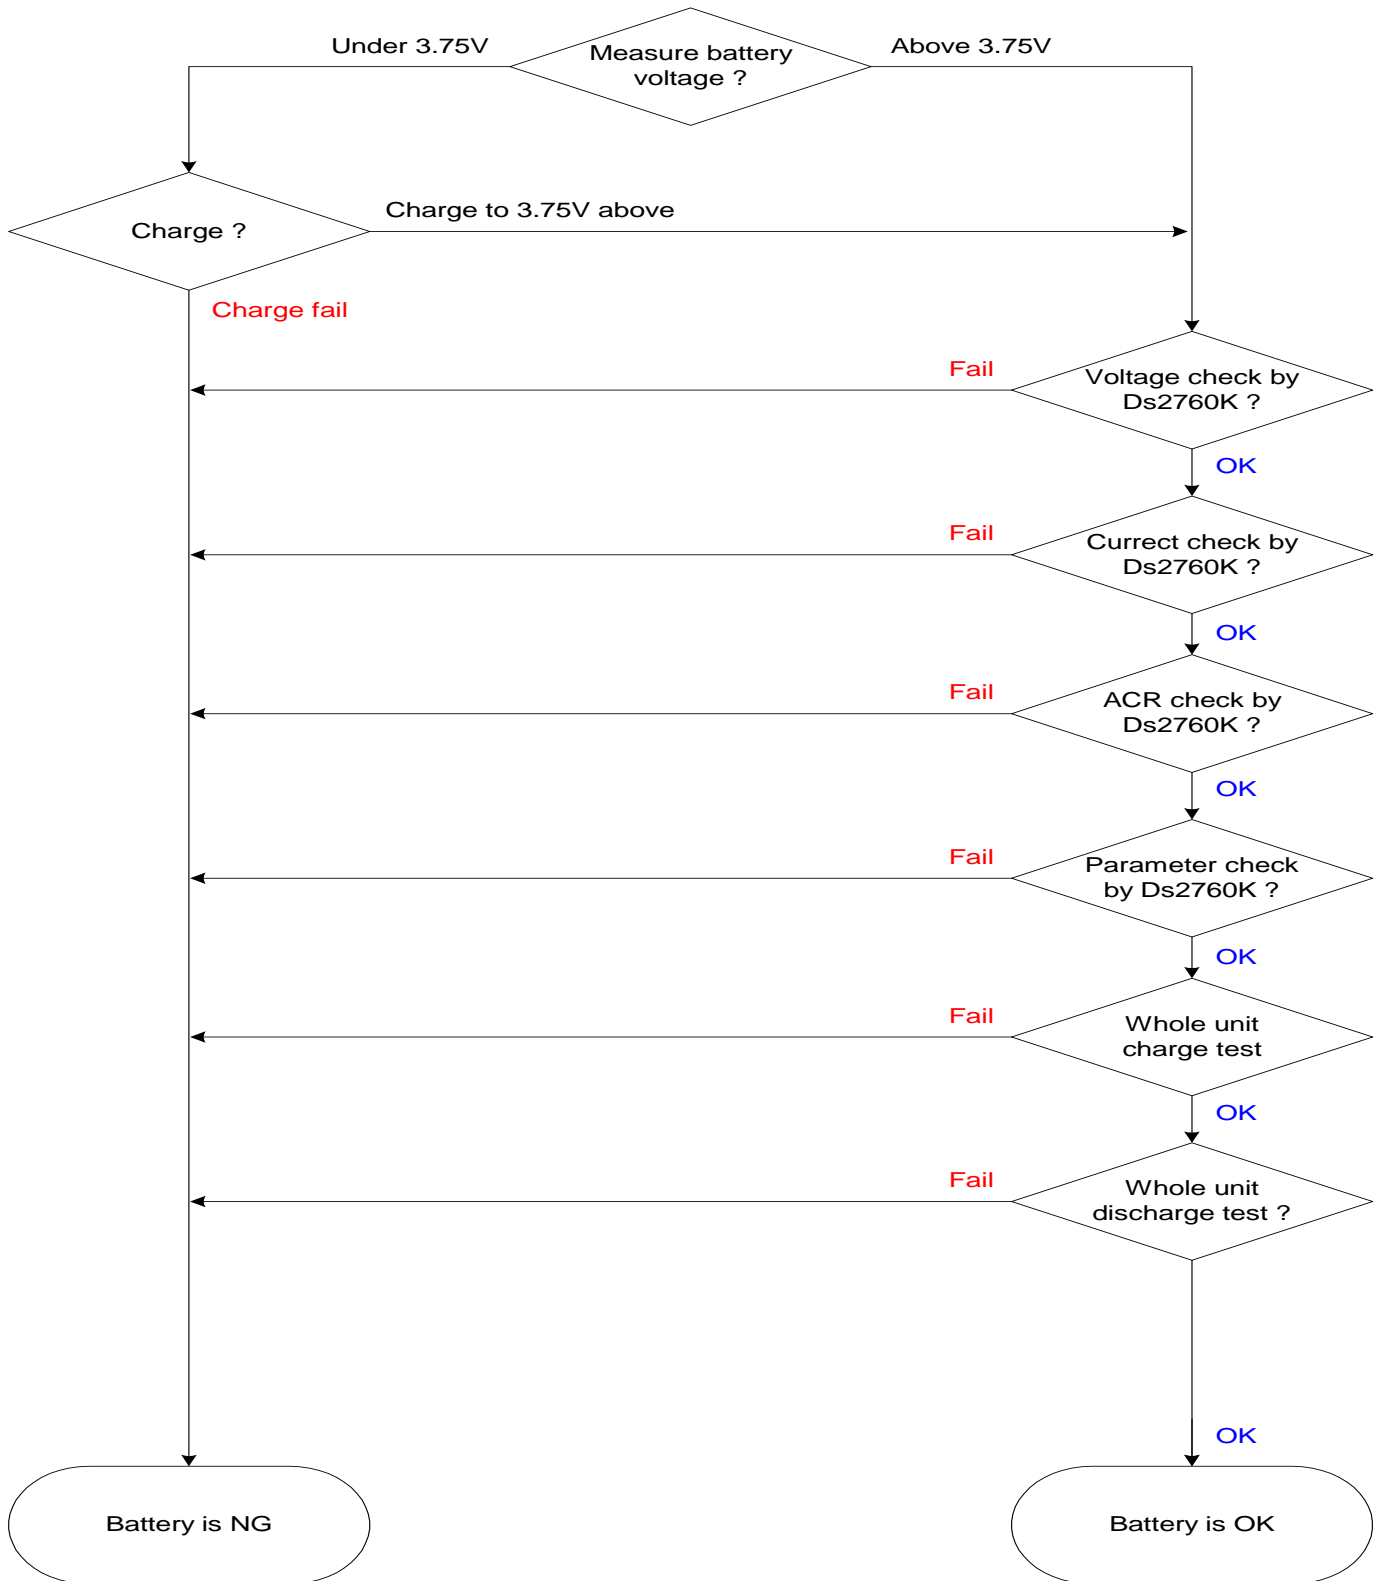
Under 3.75V

Measure battery voltage ?

Above 3.75V

Charge ?

Charge to 3.75V above

Charge fail

Fail

Voltage check by Ds2760K ?

OK

Fail

Currect check by Ds2760K ?

OK

Fail

ACR check by Ds2760K ?

OK

Fail

Parameter check by Ds2760K ?

OK

Fail

Whole unit charge test

OK

Fail

Whole unit discharge test ?

OK

Battery is NG

Battery is OK